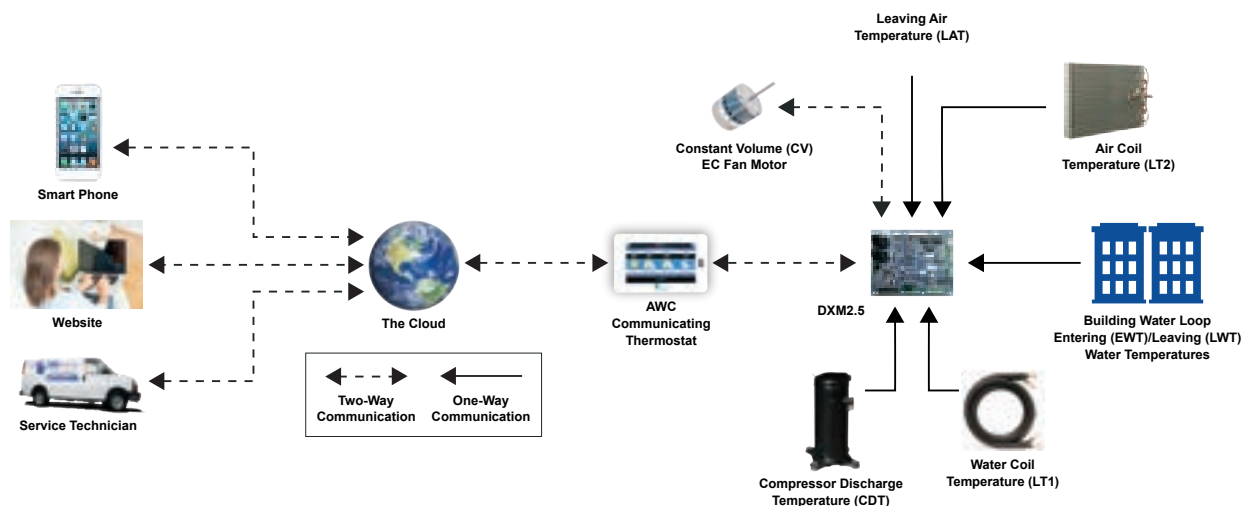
Leaving Air Temperature (LAT)

Constant Volume (CV) EC Fan Motor

Air Coil Temperature (LT2)

Smart Phone

Website

Service Technician

The Cloud

AWC Communicating Thermostat

DXM2.5

Building Water Loop Entering (EWT)/Leaving (LWT) Water Temperatures

Two-Way Communication

One-Way Communication

Compressor Discharge Temperature (CDT)

Water Coil Temperature (LT1)